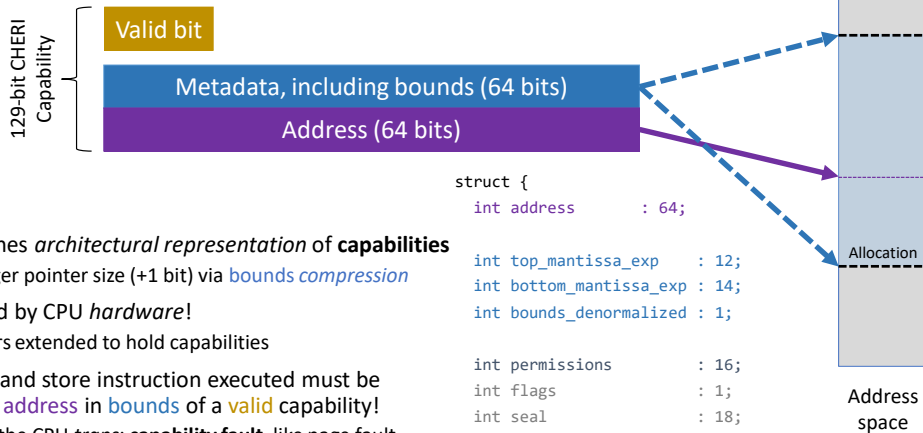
129-bit CHERI Capability

Valid bit

Metadata, including bounds (64 bits)

Address (64 bits)

struct {
int address : 64;

int top_mantissa_exp : 12;
int bottom_mantissa_exp : 14;
int bounds_denormalized : 1;

int permissions : 16;
int flags : 1;
int seal : 18;

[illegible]nes *architectural representation* of **capabilities**
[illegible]er pointer size (+1 bit) via bounds *compression*

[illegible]d by CPU *hardware*!
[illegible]rs extended to hold capabilities

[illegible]and store instruction executed must be
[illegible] address in bounds of a valid capability!
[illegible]

Allocation

Address space